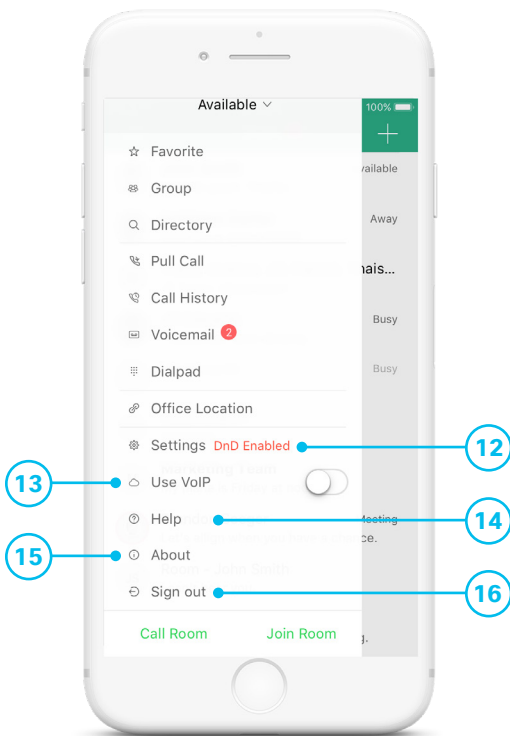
Available

100%

Favorite

Group

Directory

Pull Call

Call History

Voicemail 2

Dialpad

Office Location

Settings DnD Enabled

Use VoIP

Help

About

Sign out

Call Room

Join Room

vailable

Away

nais...

Busy

Busy

12

13

14

15

16